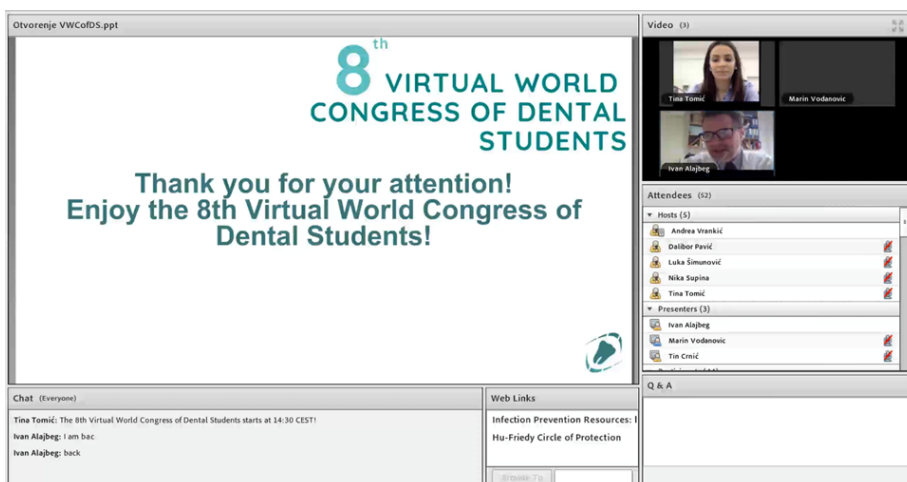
Otvorenje VWCofDS.ppt

8th VIRTUAL WORLD CONGRESS OF DENTAL STUDENTS

Thank you for your attention!
Enjoy the 8th Virtual World Congress of Dental Students!

Video (3)

Tina Tomić

Marin Vodanovic

Ivan Alajbeg

Attendees (52)

Hosts (5)

Andrea Vrankić

Dalibor Pavić

Luka Šimunović

Nika Supina

Tina Tomić

Presenters (3)

Ivan Alajbeg

Marin Vodanovic

Tin Crnić

Q & A

Chat (Everyone)

Tina Tomić: The 8th Virtual World Congress of Dental Students starts at 14:30 CEST!

Ivan Alajbeg: I am bac

Ivan Alajbeg: back

Web Links

Infection Prevention Resources: I

Hu-Friedy Circle of Protection

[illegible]